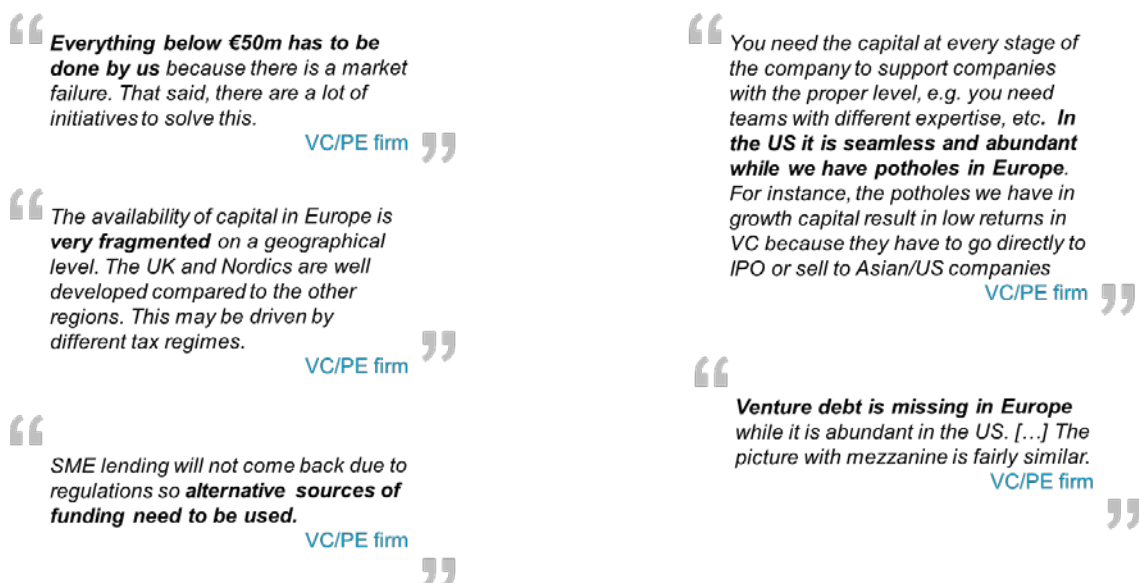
"Everything below €50m has to be done by us because there is a market failure. That said, there are a lot of initiatives to solve this.
VC/PE firm"

"The availability of capital in Europe is very fragmented on a geographical level. The UK and Nordics are well developed compared to the other regions. This may be driven by different tax regimes.
VC/PE firm"

"SME lending will not come back due to regulations so alternative sources of funding need to be used.
VC/PE firm"

"You need the capital at every stage of the company to support companies with the proper level, e.g. you need teams with different expertise, etc. In the US it is seamless and abundant while we have potholes in Europe. For instance, the potholes we have in growth capital result in low returns in VC because they have to go directly to IPO or sell to Asian/US companies
VC/PE firm"

"Venture debt is missing in Europe while it is abundant in the US. […] The picture with mezzanine is fairly similar.
VC/PE firm"